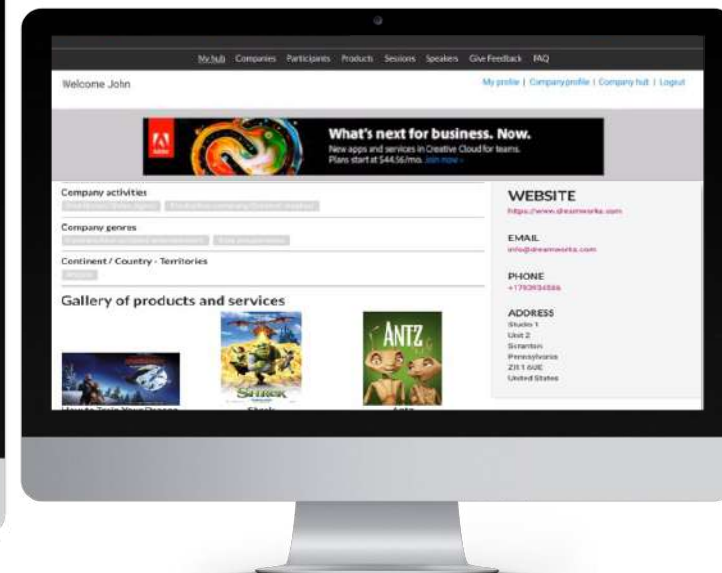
My hub Companies Participants Products Sessions Speakers Give Feedback FAQ

Welcome John

My profile | Company profile | Company hub | Logout

What's next for business. Now.
New apps and services in Creative Cloud for teams. Plans start at $44.56/mo. Join now ›

Company activities

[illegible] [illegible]

Company genres

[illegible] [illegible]

Continent / Country - Territories

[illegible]

Gallery of products and services

ANTZ

SHREK

WEBSITE
https://www.dreamworks.com

EMAIL
info@dreamworks.com

PHONE
+1793934586

ADDRESS
Studio 1
Unit 2
Scranton
Pennsylvania
ZR1 6UE
United States